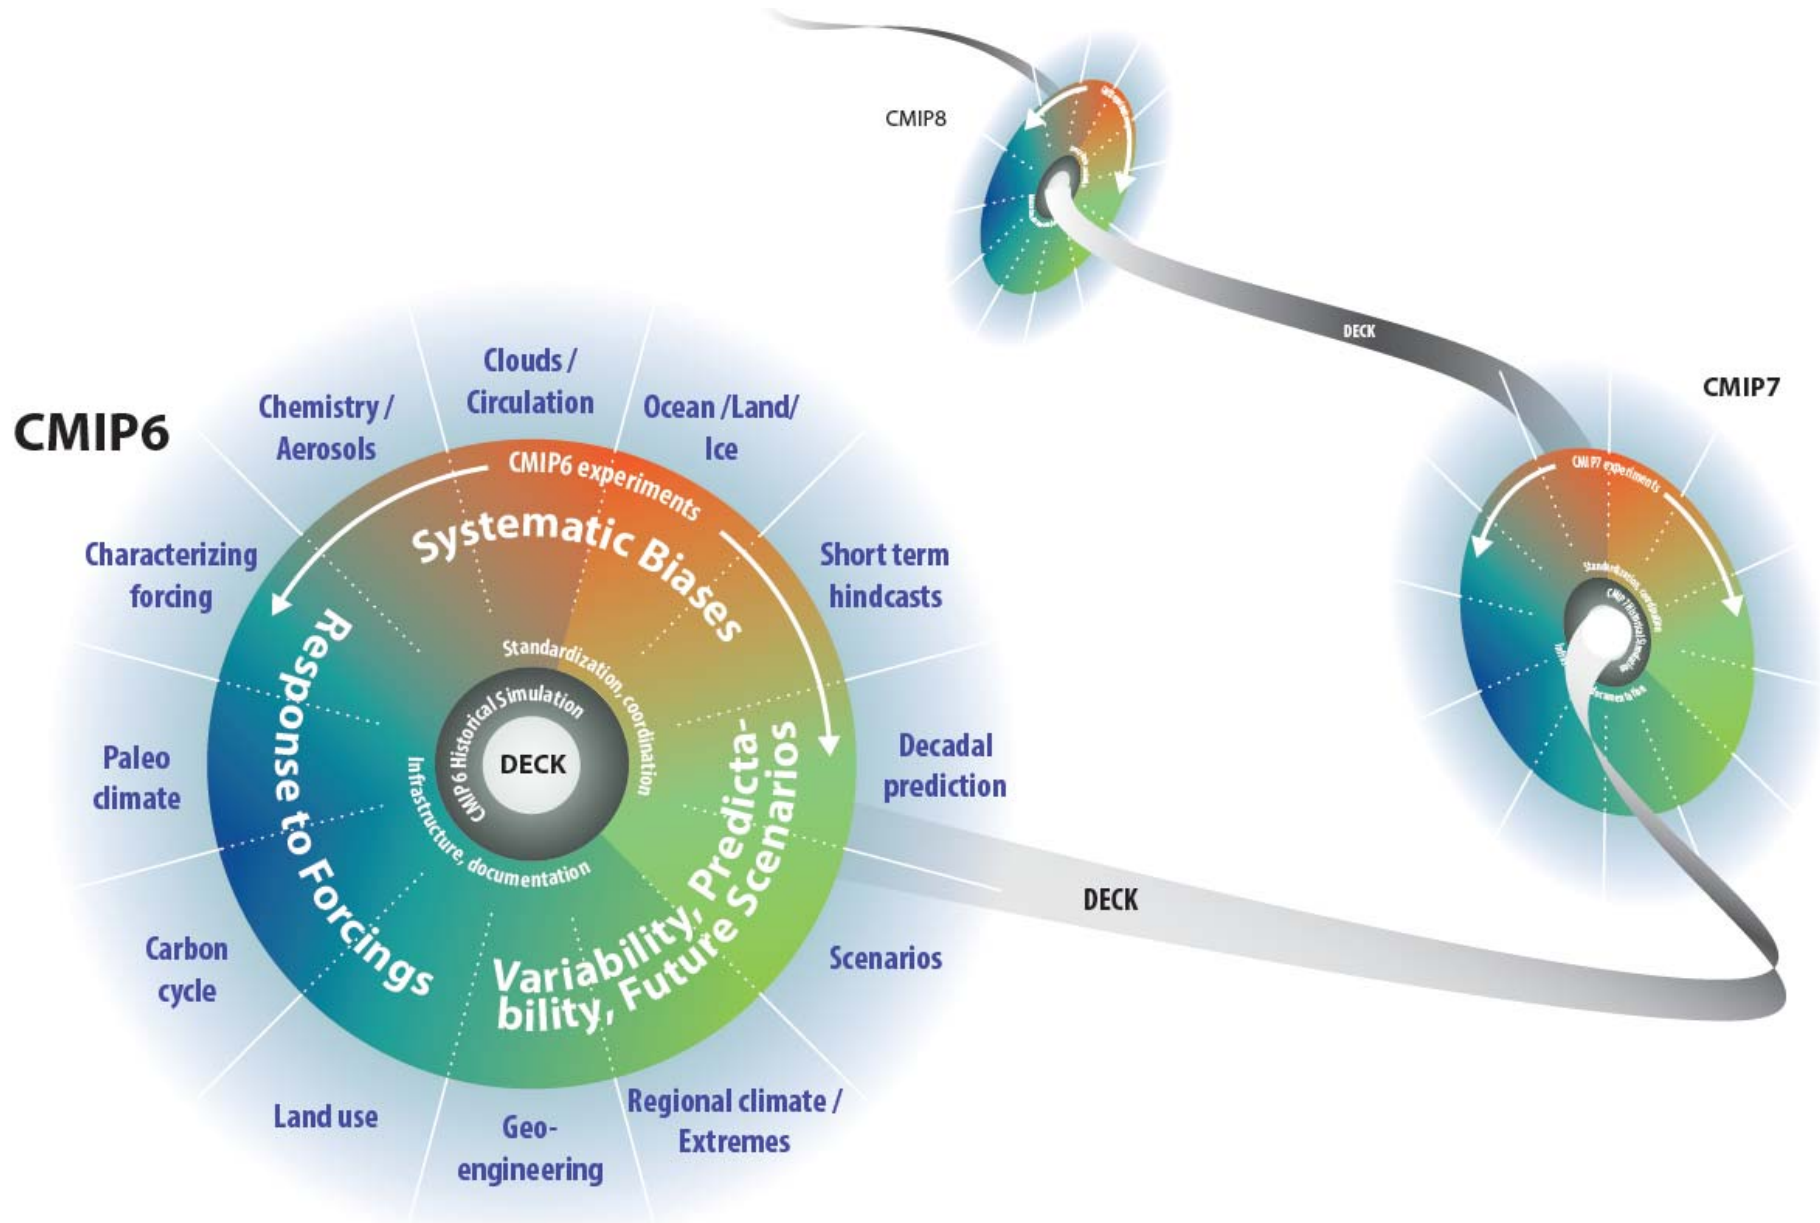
CMIP8

DECK

CMIP7

CMIP7 experiments

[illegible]

CMIP6

Clouds / Circulation

Chemistry / Aerosols

Ocean /Land/ Ice

Characterizing forcing

Short term hindcasts

CMIP6 experiments

Systematic Biases

Response to Forcings

Variability, Predictability, Future Scenarios

Standardization, coordination

CMIP6 Historical Simulation

Infrastructure, documentation

DECK

Paleo climate

Decadal prediction

DECK

Carbon cycle

Scenarios

Land use

Geo-engineering

Regional climate / Extremes